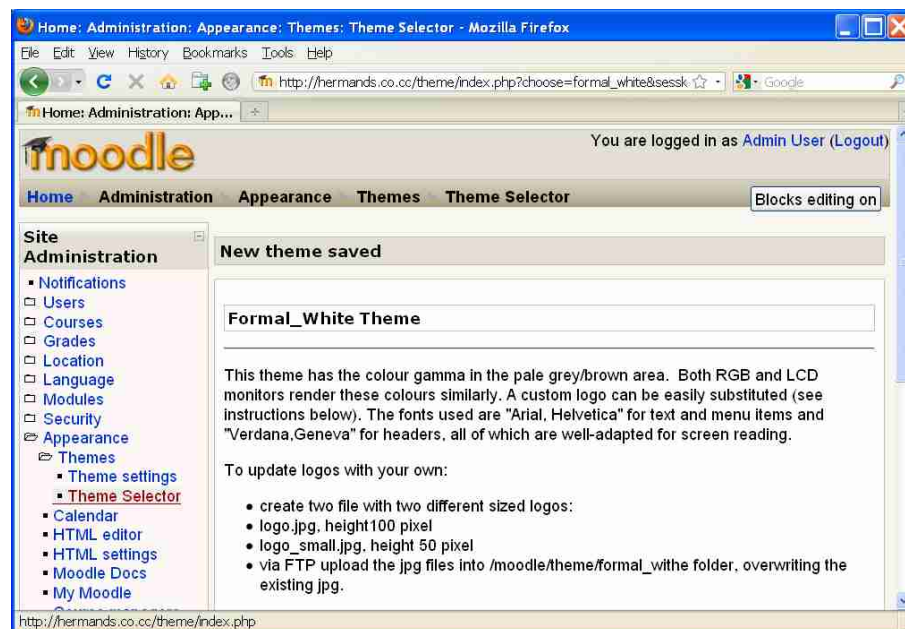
Home: Administration: Appearance: Themes: Theme Selector - Mozilla Firefox

File Edit View History Bookmarks Tools Help

http://hermands.co.cc/theme/index.php?choose=formal_white&sessk

Google

Home: Administration: App...

moodle

You are logged in as Admin User (Logout)

Home Administration Appearance Themes Theme Selector

Blocks editing on

Site Administration

- Notifications
- Users
- Courses
- Grades
- Location
- Language
- Modules
- Security
- Appearance
- Themes
- Theme settings
- Theme Selector
- Calendar
- HTML editor
- HTML settings
- Moodle Docs
- My Moodle
- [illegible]

New theme saved

Formal_White Theme

This theme has the colour gamma in the pale grey/brown area. Both RGB and LCD monitors render these colours similarly. A custom logo can be easily substituted (see instructions below). The fonts used are "Arial, Helvetica" for text and menu items and "Verdana,Geneva" for headers, all of which are well-adapted for screen reading.

To update logos with your own:

- create two file with two different sized logos:
- logo.jpg, height100 pixel
- logo_small.jpg, height 50 pixel
- via FTP upload the jpg files into /moodle/theme/formal_withe folder, overwriting the existing jpg.

http://hermands.co.cc/theme/index.php